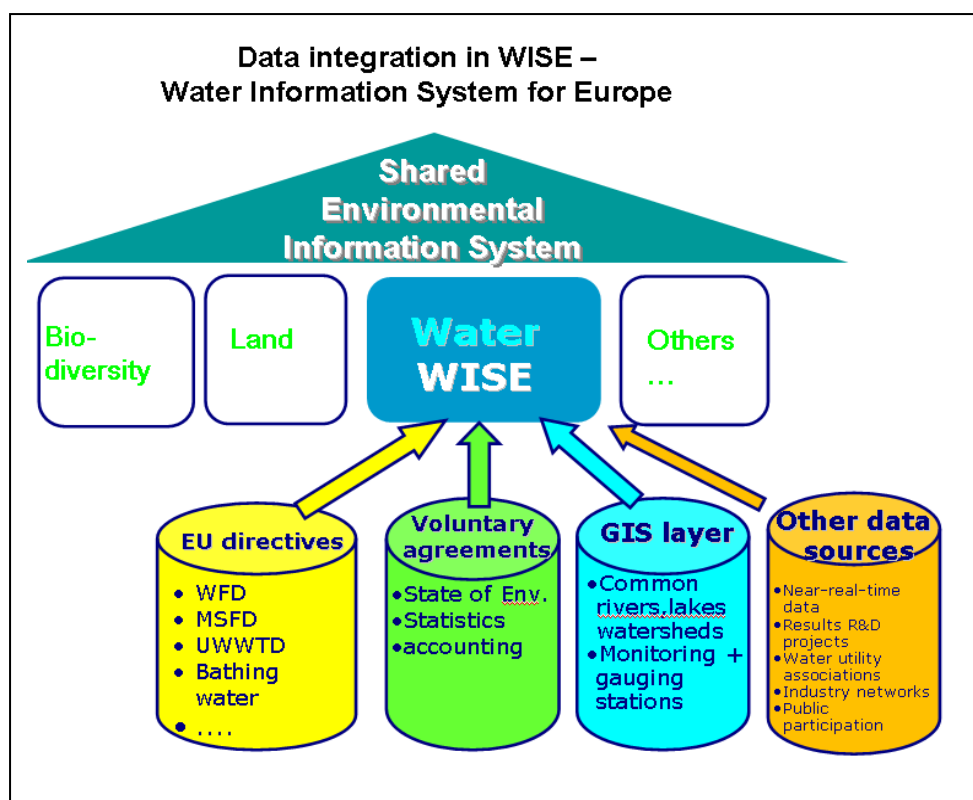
Data integration in WISE –
Water Information System for Europe

Shared Environmental Information System

Bio-diversity

Land

Water WISE

Others ...

EU directives
• WFD
• MSFD
• UWWTD
• Bathing water
• ....

Voluntary agreements
•State of Env.
•Statistics
•accounting

GIS layer
•Common rivers,lakes watersheds
•Monitoring + gauging stations

Other data sources
•Near-real-time data
•Results R&D projects
•Water utility associations
•Industry networks
•Public participation